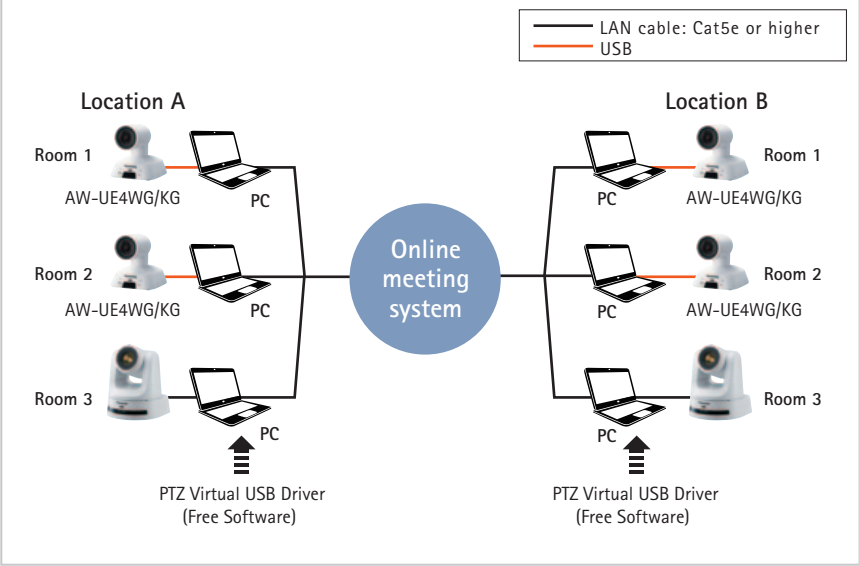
LAN cable: Cat5e or higher
USB

Location A

Room 1
AW-UE4WG/KG
PC

Room 2
AW-UE4WG/KG
PC

Room 3
PC

PTZ Virtual USB Driver
(Free Software)

Online meeting system

Location B

Room 1
PC
AW-UE4WG/KG

Room 2
PC
AW-UE4WG/KG

Room 3
PC

PTZ Virtual USB Driver
(Free Software)